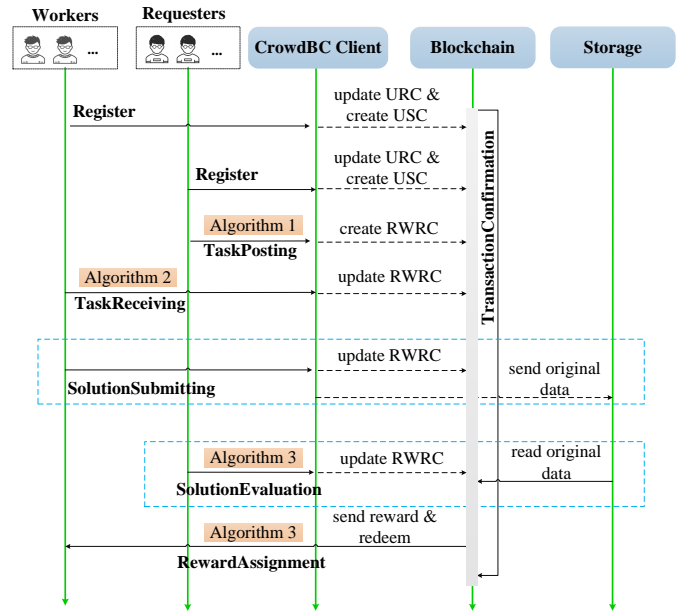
Workers

...

Requesters

...

CrowdBC Client

Blockchain

Storage

Register

update URC & create USC

Register

update URC & create USC

Algorithm 1

TaskPosting

create RWRC

Algorithm 2

TaskReceiving

update RWRC

TransactionConfirmation

update RWRC

SolutionSubmitting

send original data

Algorithm 3

update RWRC

read original data

SolutionEvaluation

Algorithm 3

send reward & redeem

RewardAssignment